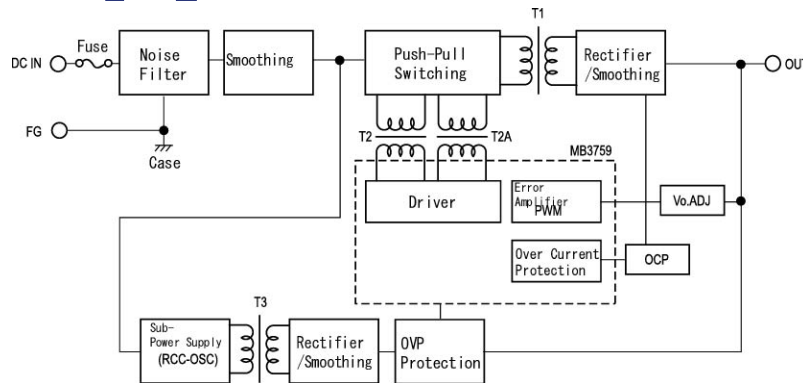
Fuse
DC IN
Noise Filter
Smoothing
Push-Pull Switching
T1
Rectifier /Smoothing
OUT
FG
Case
T2
T2A
MB3759
Driver
Error Amplifier PWM
Vo.ADJ
Over Current Protection
OCP
T3
Sub-Power Supply (RCC-OSC)
Rectifier /Smoothing
OVP Protection